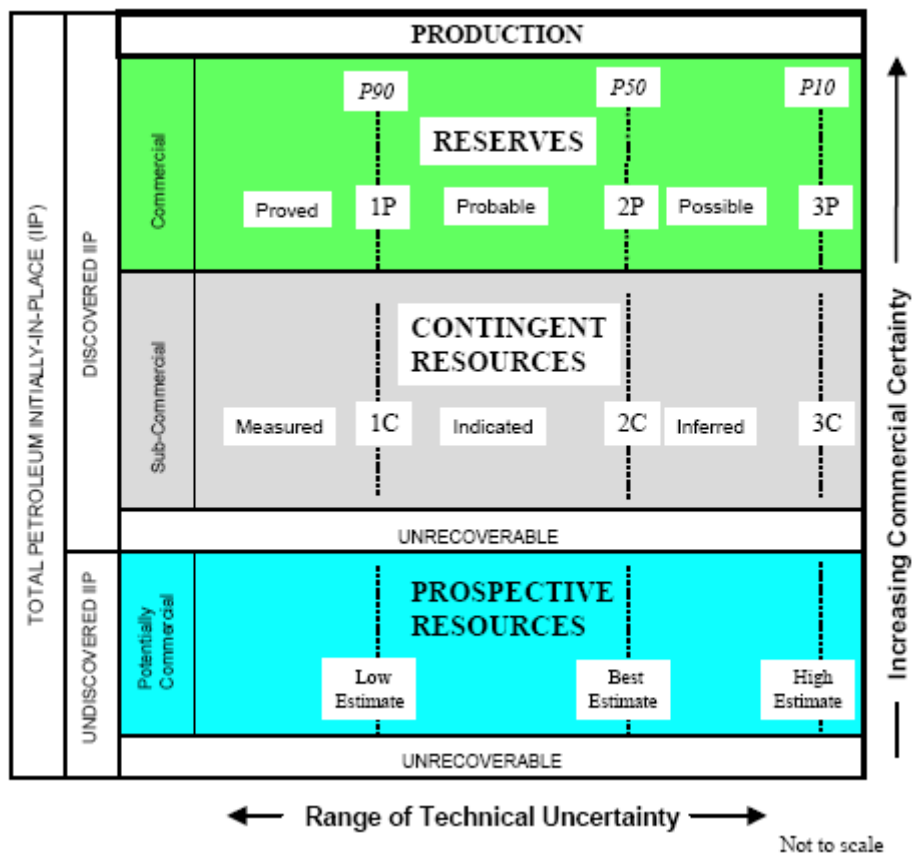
TOTAL PETROLEUM INITIALLY-IN-PLACE (IIP)

DISCOVERED IIP

UNDISCOVERED IIP

PRODUCTION

Commercial

P90

P50

P10

RESERVES

Proved

1P

Probable

2P

Possible

3P

Sub-Commercial

CONTINGENT RESOURCES

Measured

1C

Indicated

2C

Inferred

3C

UNRECOVERABLE

Potentially Commercial

PROSPECTIVE RESOURCES

Low Estimate

Best Estimate

High Estimate

UNRECOVERABLE

Increasing Commercial Certainty

Range of Technical Uncertainty

Not to scale